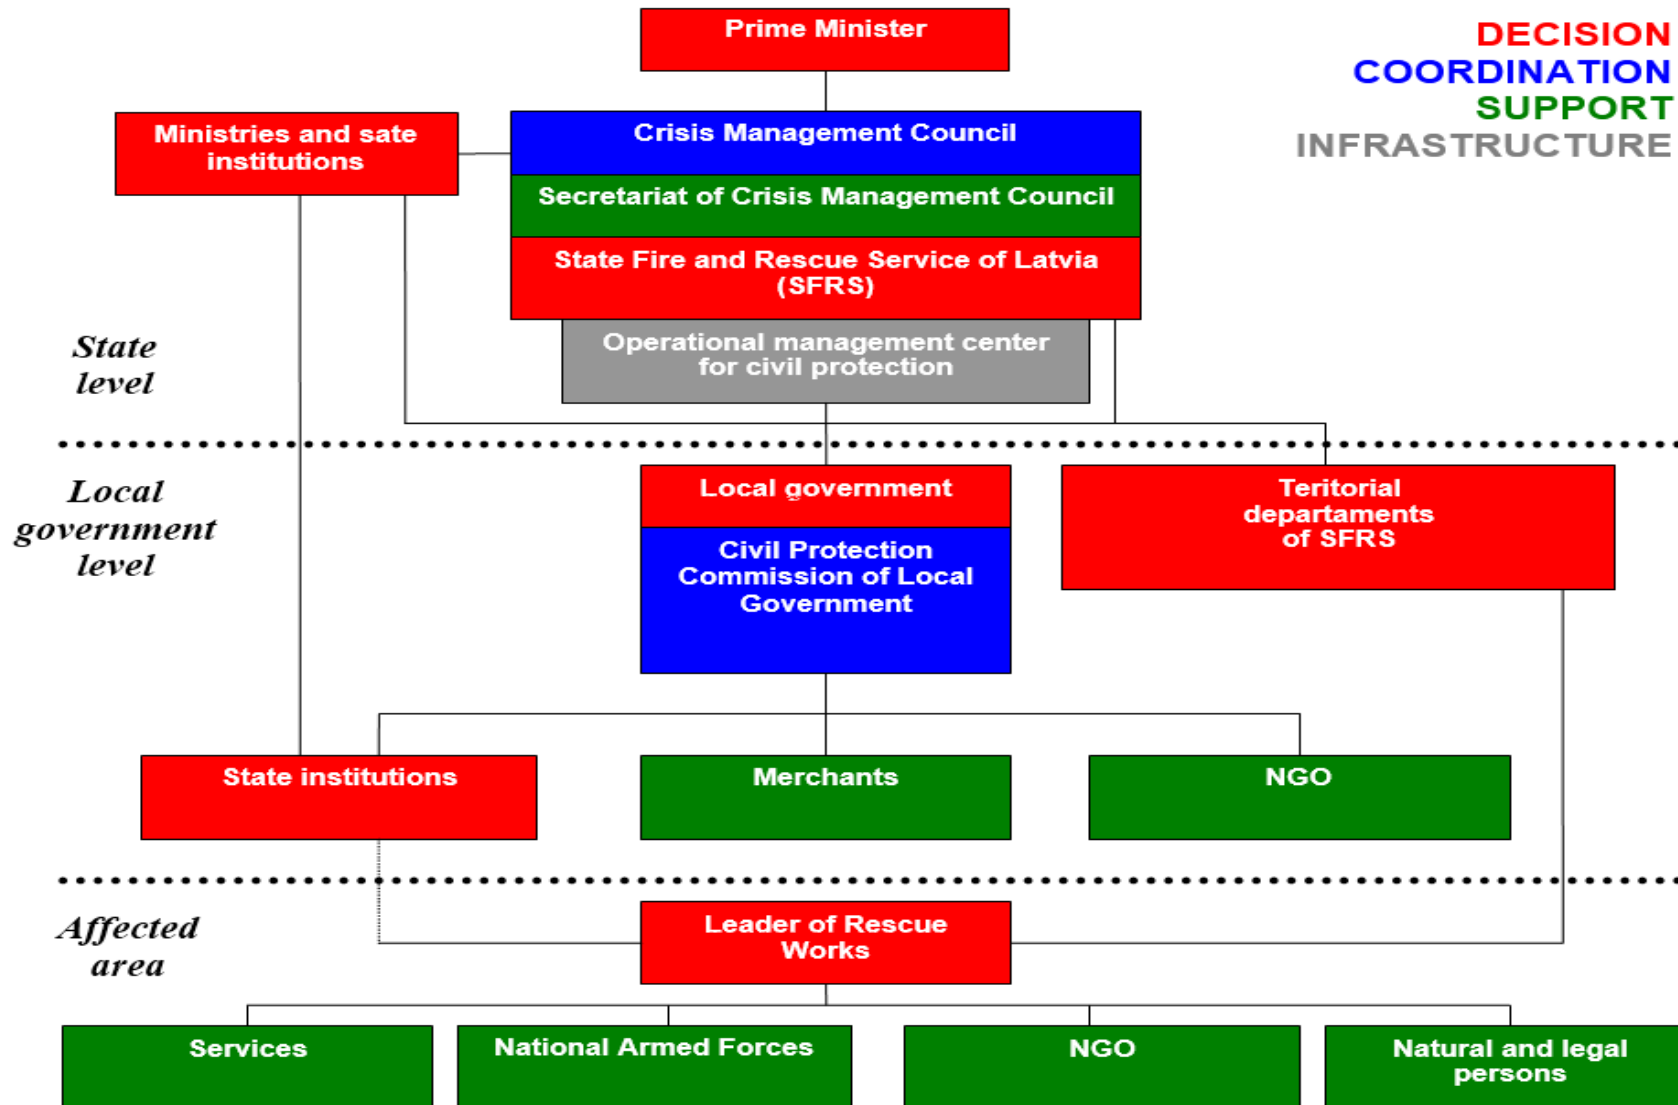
Prime Minister

DECISION
COORDINATION
SUPPORT
INFRASTRUCTURE

Ministries and sate institutions

Crisis Management Council

Secretariat of Crisis Management Council

State Fire and Rescue Service of Latvia (SFRS)

Operational management center for civil protection

State level

Local government level

Local government

Civil Protection Commission of Local Government

Teritorial departaments of SFRS

State institutions

Merchants

NGO

Affected area

Leader of Rescue Works

Services

National Armed Forces

NGO

Natural and legal persons